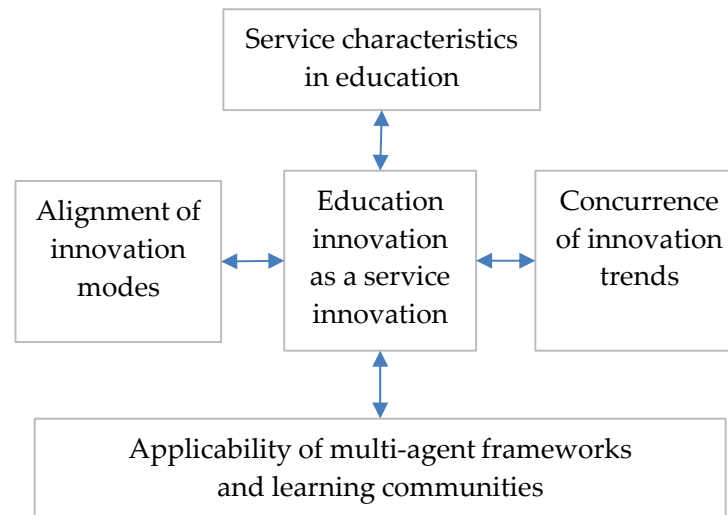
Service characteristics in education

Alignment of innovation modes

Education innovation as a service innovation

Concurrence of innovation trends

Applicability of multi-agent frameworks and learning communities